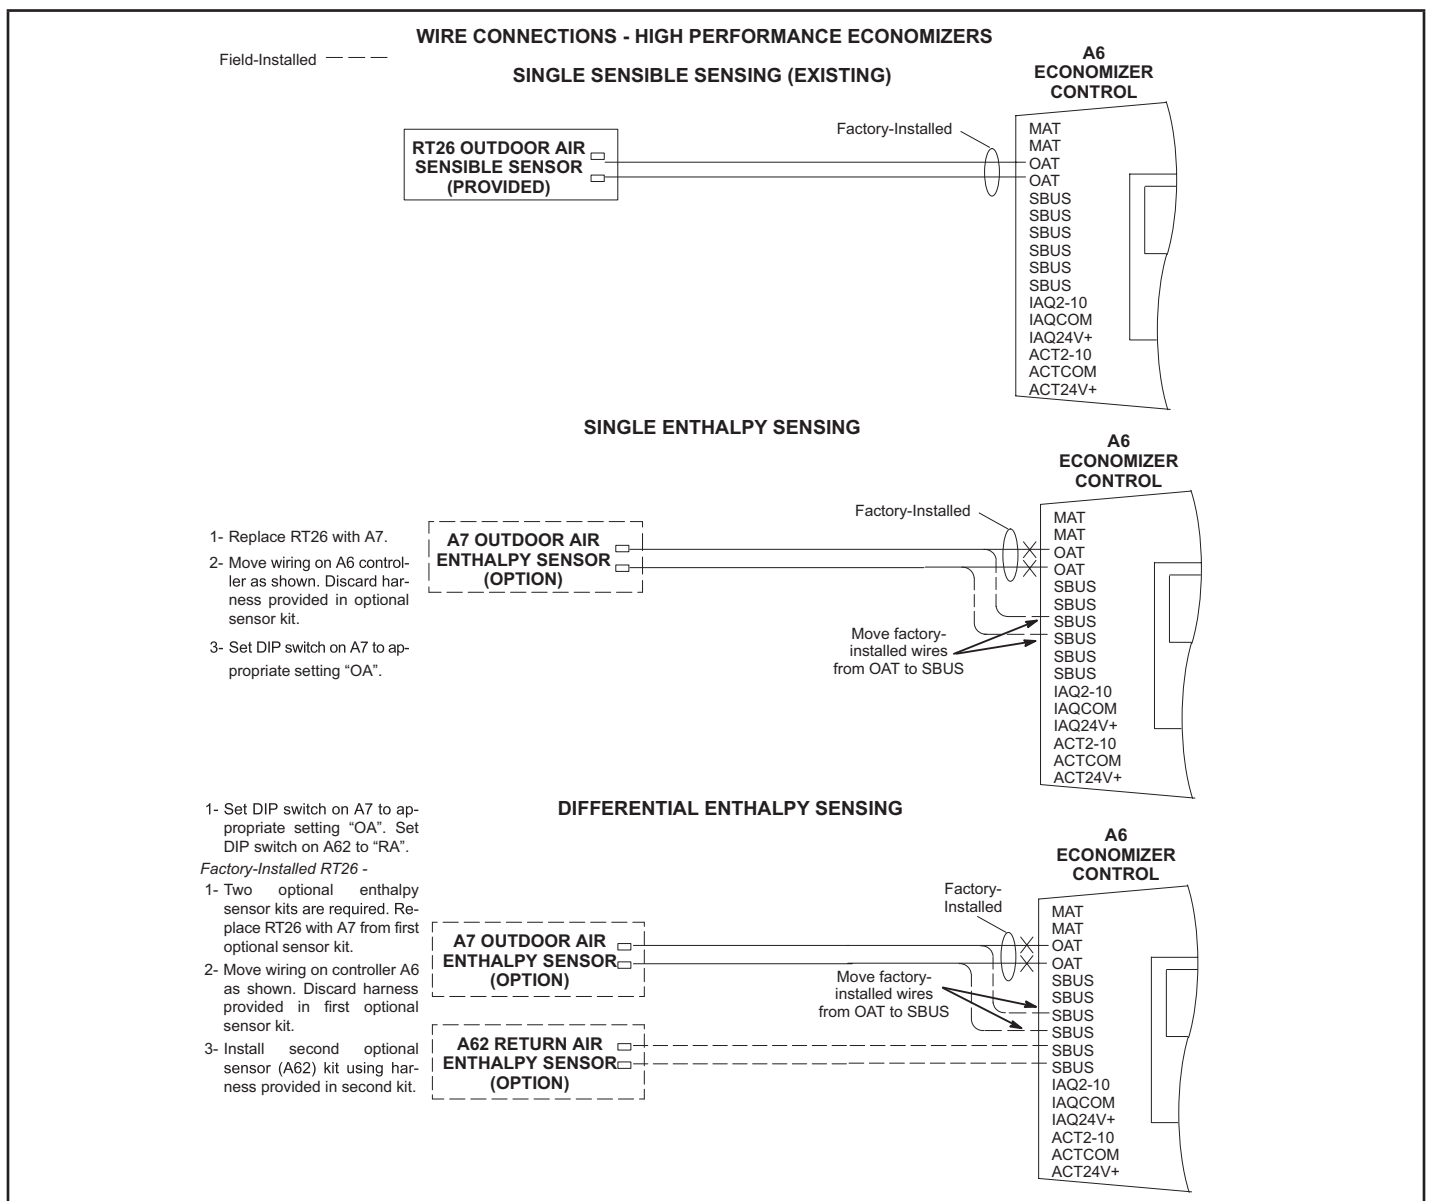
WIRE CONNECTIONS - HIGH PERFORMANCE ECONOMIZERS

Field-Installed

SINGLE SENSIBLE SENSING (EXISTING)

A6 ECONOMIZER CONTROL

Factory-Installed

RT26 OUTDOOR AIR SENSIBLE SENSOR (PROVIDED)

MAT
MAT
OAT
OAT
SBUS
SBUS
SBUS
SBUS
SBUS
SBUS
IAQ2-10
IAQCOM
IAQ24V+
ACT2-10
ACTCOM
ACT24V+

SINGLE ENTHALPY SENSING

A6 ECONOMIZER CONTROL

1- Replace RT26 with A7.

2- Move wiring on A6 controller as shown. Discard harness provided in optional sensor kit.

3- Set DIP switch on A7 to appropriate setting "OA".

A7 OUTDOOR AIR ENTHALPY SENSOR (OPTION)

Factory-Installed

Move factory-installed wires from OAT to SBUS

MAT
MAT
OAT
OAT
SBUS
SBUS
SBUS
SBUS
SBUS
SBUS
IAQ2-10
IAQCOM
IAQ24V+
ACT2-10
ACTCOM
ACT24V+

1- Set DIP switch on A7 to appropriate setting "OA". Set DIP switch on A62 to "RA".

Factory-Installed RT26 -

1- Two optional enthalpy sensor kits are required. Replace RT26 with A7 from first optional sensor kit.

2- Move wiring on controller A6 as shown. Discard harness provided in first optional sensor kit.

3- Install second optional sensor (A62) kit using harness provided in second kit.

DIFFERENTIAL ENTHALPY SENSING

A6 ECONOMIZER CONTROL

Factory-Installed

A7 OUTDOOR AIR ENTHALPY SENSOR (OPTION)

Move factory-installed wires from OAT to SBUS

A62 RETURN AIR ENTHALPY SENSOR (OPTION)

MAT
MAT
OAT
OAT
SBUS
SBUS
SBUS
SBUS
SBUS
SBUS
IAQ2-10
IAQCOM
IAQ24V+
ACT2-10
ACTCOM
ACT24V+